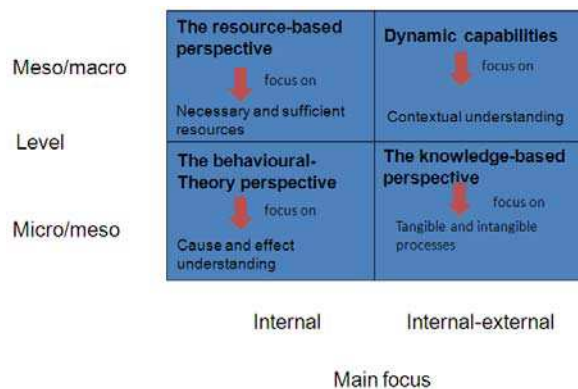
Meso/macro

Level

Micro/meso

| The resource-based perspective focus on Necessary and sufficient resources | Dynamic capabilities focus on Contextual understanding |
|---|---|
| The behavioural-Theory perspective focus on Cause and effect understanding | The knowledge-based perspective focus on Tangible and intangible processes |

Internal

Internal-external

Main focus